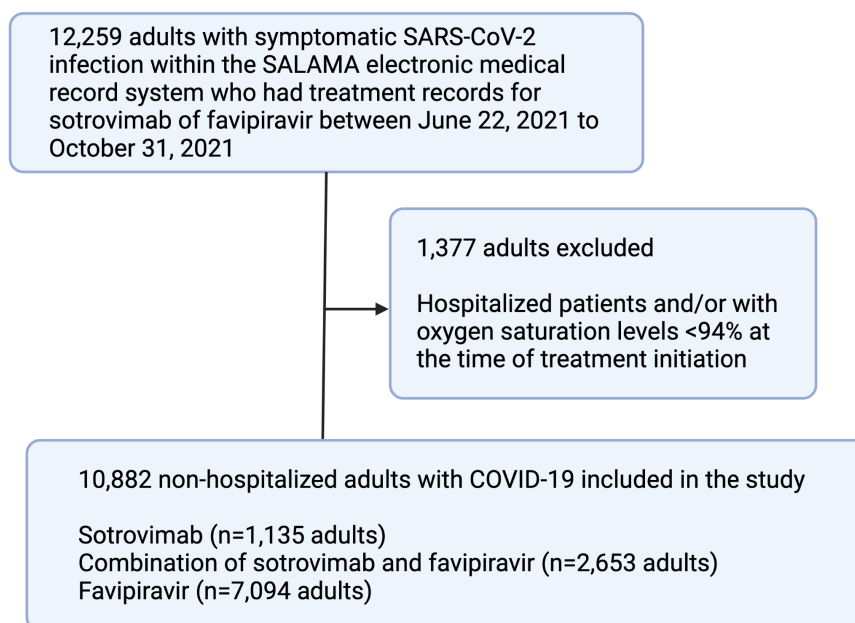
12,259 adults with symptomatic SARS-CoV-2 infection within the SALAMA electronic medical record system who had treatment records for sotrovimab of favipiravir between June 22, 2021 to October 31, 2021

1,377 adults excluded

Hospitalized patients and/or with oxygen saturation levels <94% at the time of treatment initiation

10,882 non-hospitalized adults with COVID-19 included in the study

Sotrovimab (n=1,135 adults)
Combination of sotrovimab and favipiravir (n=2,653 adults)
Favipiravir (n=7,094 adults)